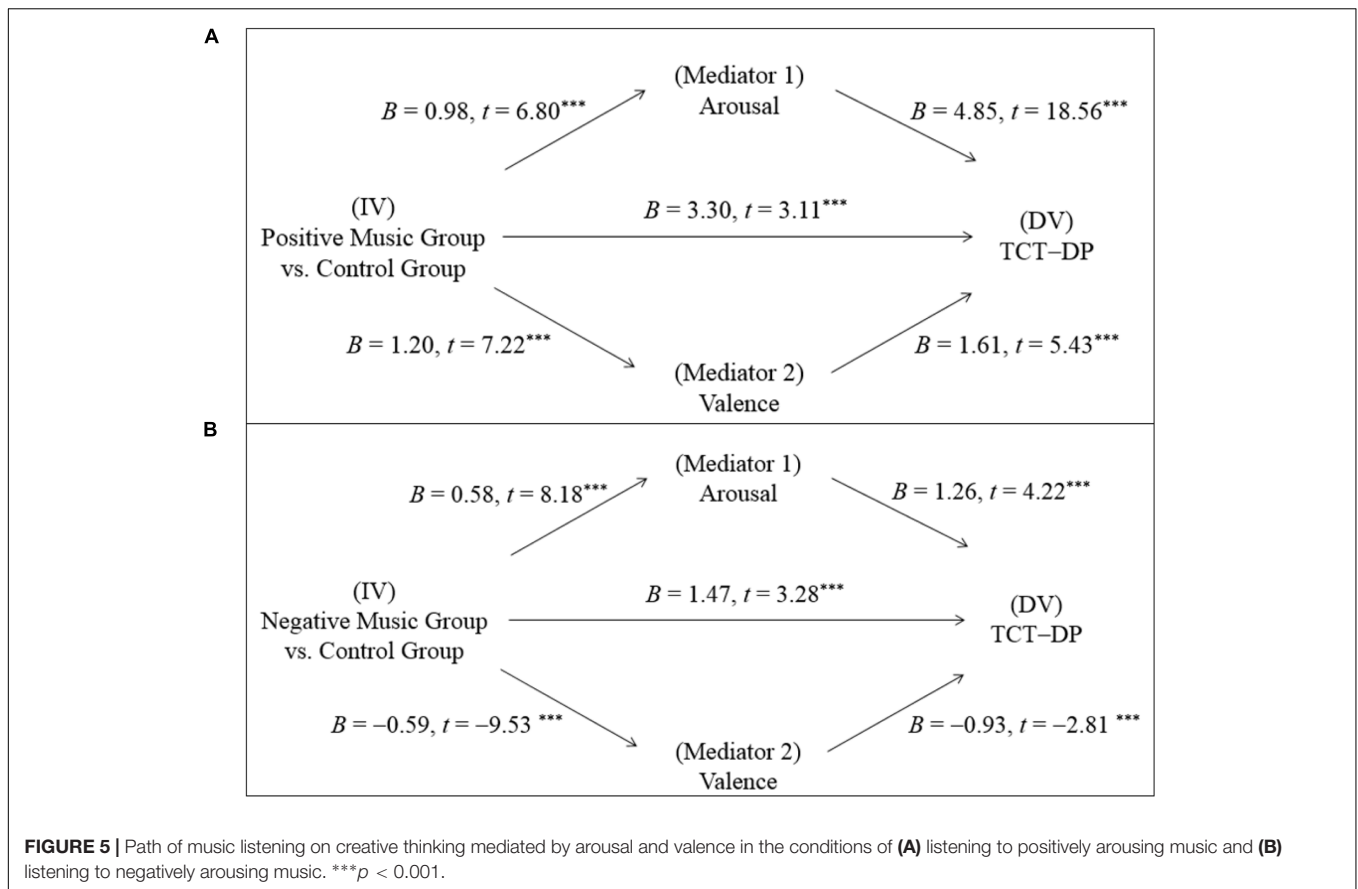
A

(Mediator 1)
Arousal

$B = 0.98$, $t = 6.80^{***}$

$B = 4.85$, $t = 18.56^{***}$

(IV)
Positive Music Group
vs. Control Group

$B = 3.30$, $t = 3.11^{***}$

(DV)
TCT–DP

$B = 1.20$, $t = 7.22^{***}$

$B = 1.61$, $t = 5.43^{***}$

(Mediator 2)
Valence

B

(Mediator 1)
Arousal

$B = 0.58$, $t = 8.18^{***}$

$B = 1.26$, $t = 4.22^{***}$

(IV)
Negative Music Group
vs. Control Group

$B = 1.47$, $t = 3.28^{***}$

(DV)
TCT–DP

$B = -0.59$, $t = -9.53^{***}$

$B = -0.93$, $t = -2.81^{***}$

(Mediator 2)
Valence

FIGURE 5 | Path of music listening on creative thinking mediated by arousal and valence in the conditions of (A) listening to positively arousing music and (B) listening to negatively arousing music. $^{***}p < 0.001$.